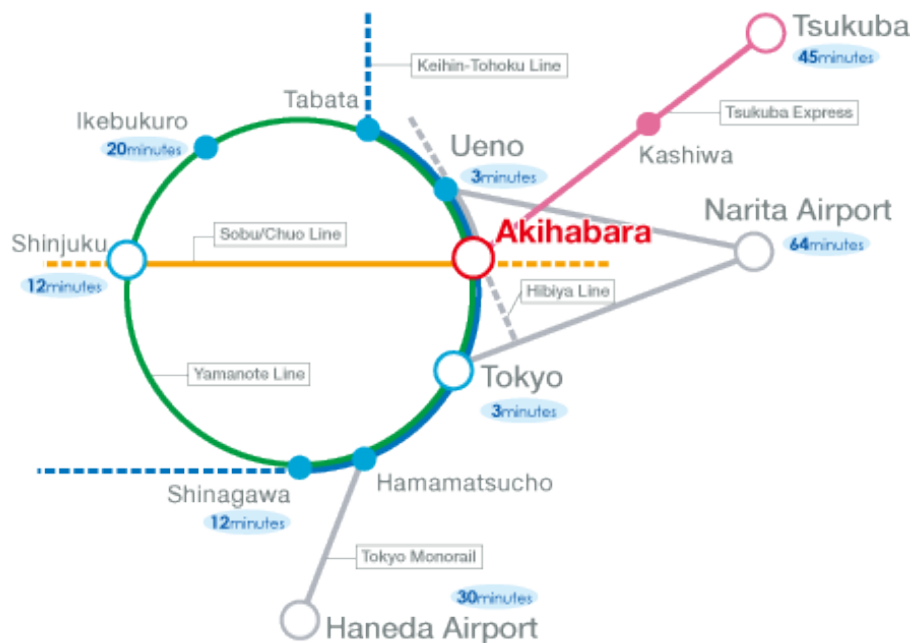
Tsukuba
45minutes

Keihin-Tohoku Line

Tsukuba Express

Tabata

Ikebukuro
20minutes

Ueno
3minutes

Kashiwa

Narita Airport
64minutes

Akihabara

Shinjuku
12minutes

Sobu/Chuo Line

Hibiya Line

Yamanote Line

Tokyo
3minutes

Hamamatsucho

Shinagawa
12minutes

Tokyo Monorail

30minutes

Haneda Airport